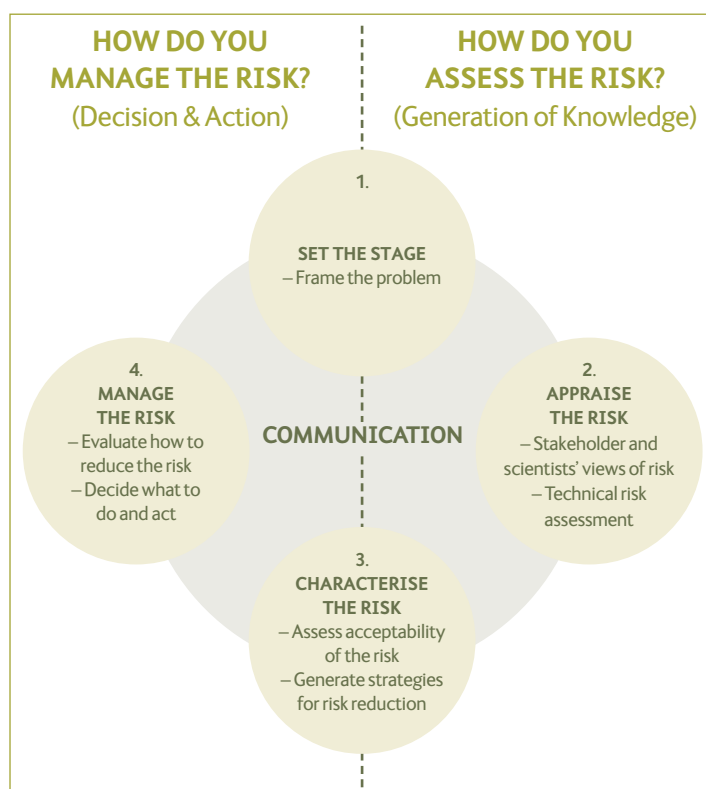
HOW DO YOU MANAGE THE RISK?
(Decision & Action)

HOW DO YOU ASSESS THE RISK?
(Generation of Knowledge)

1.
SET THE STAGE
– Frame the problem

4.
MANAGE THE RISK
– Evaluate how to reduce the risk
– Decide what to do and act

COMMUNICATION

2.
APPRAISE THE RISK
– Stakeholder and scientists' views of risk
– Technical risk assessment

3.
CHARACTERISE THE RISK
– Assess acceptability of the risk
– Generate strategies for risk reduction